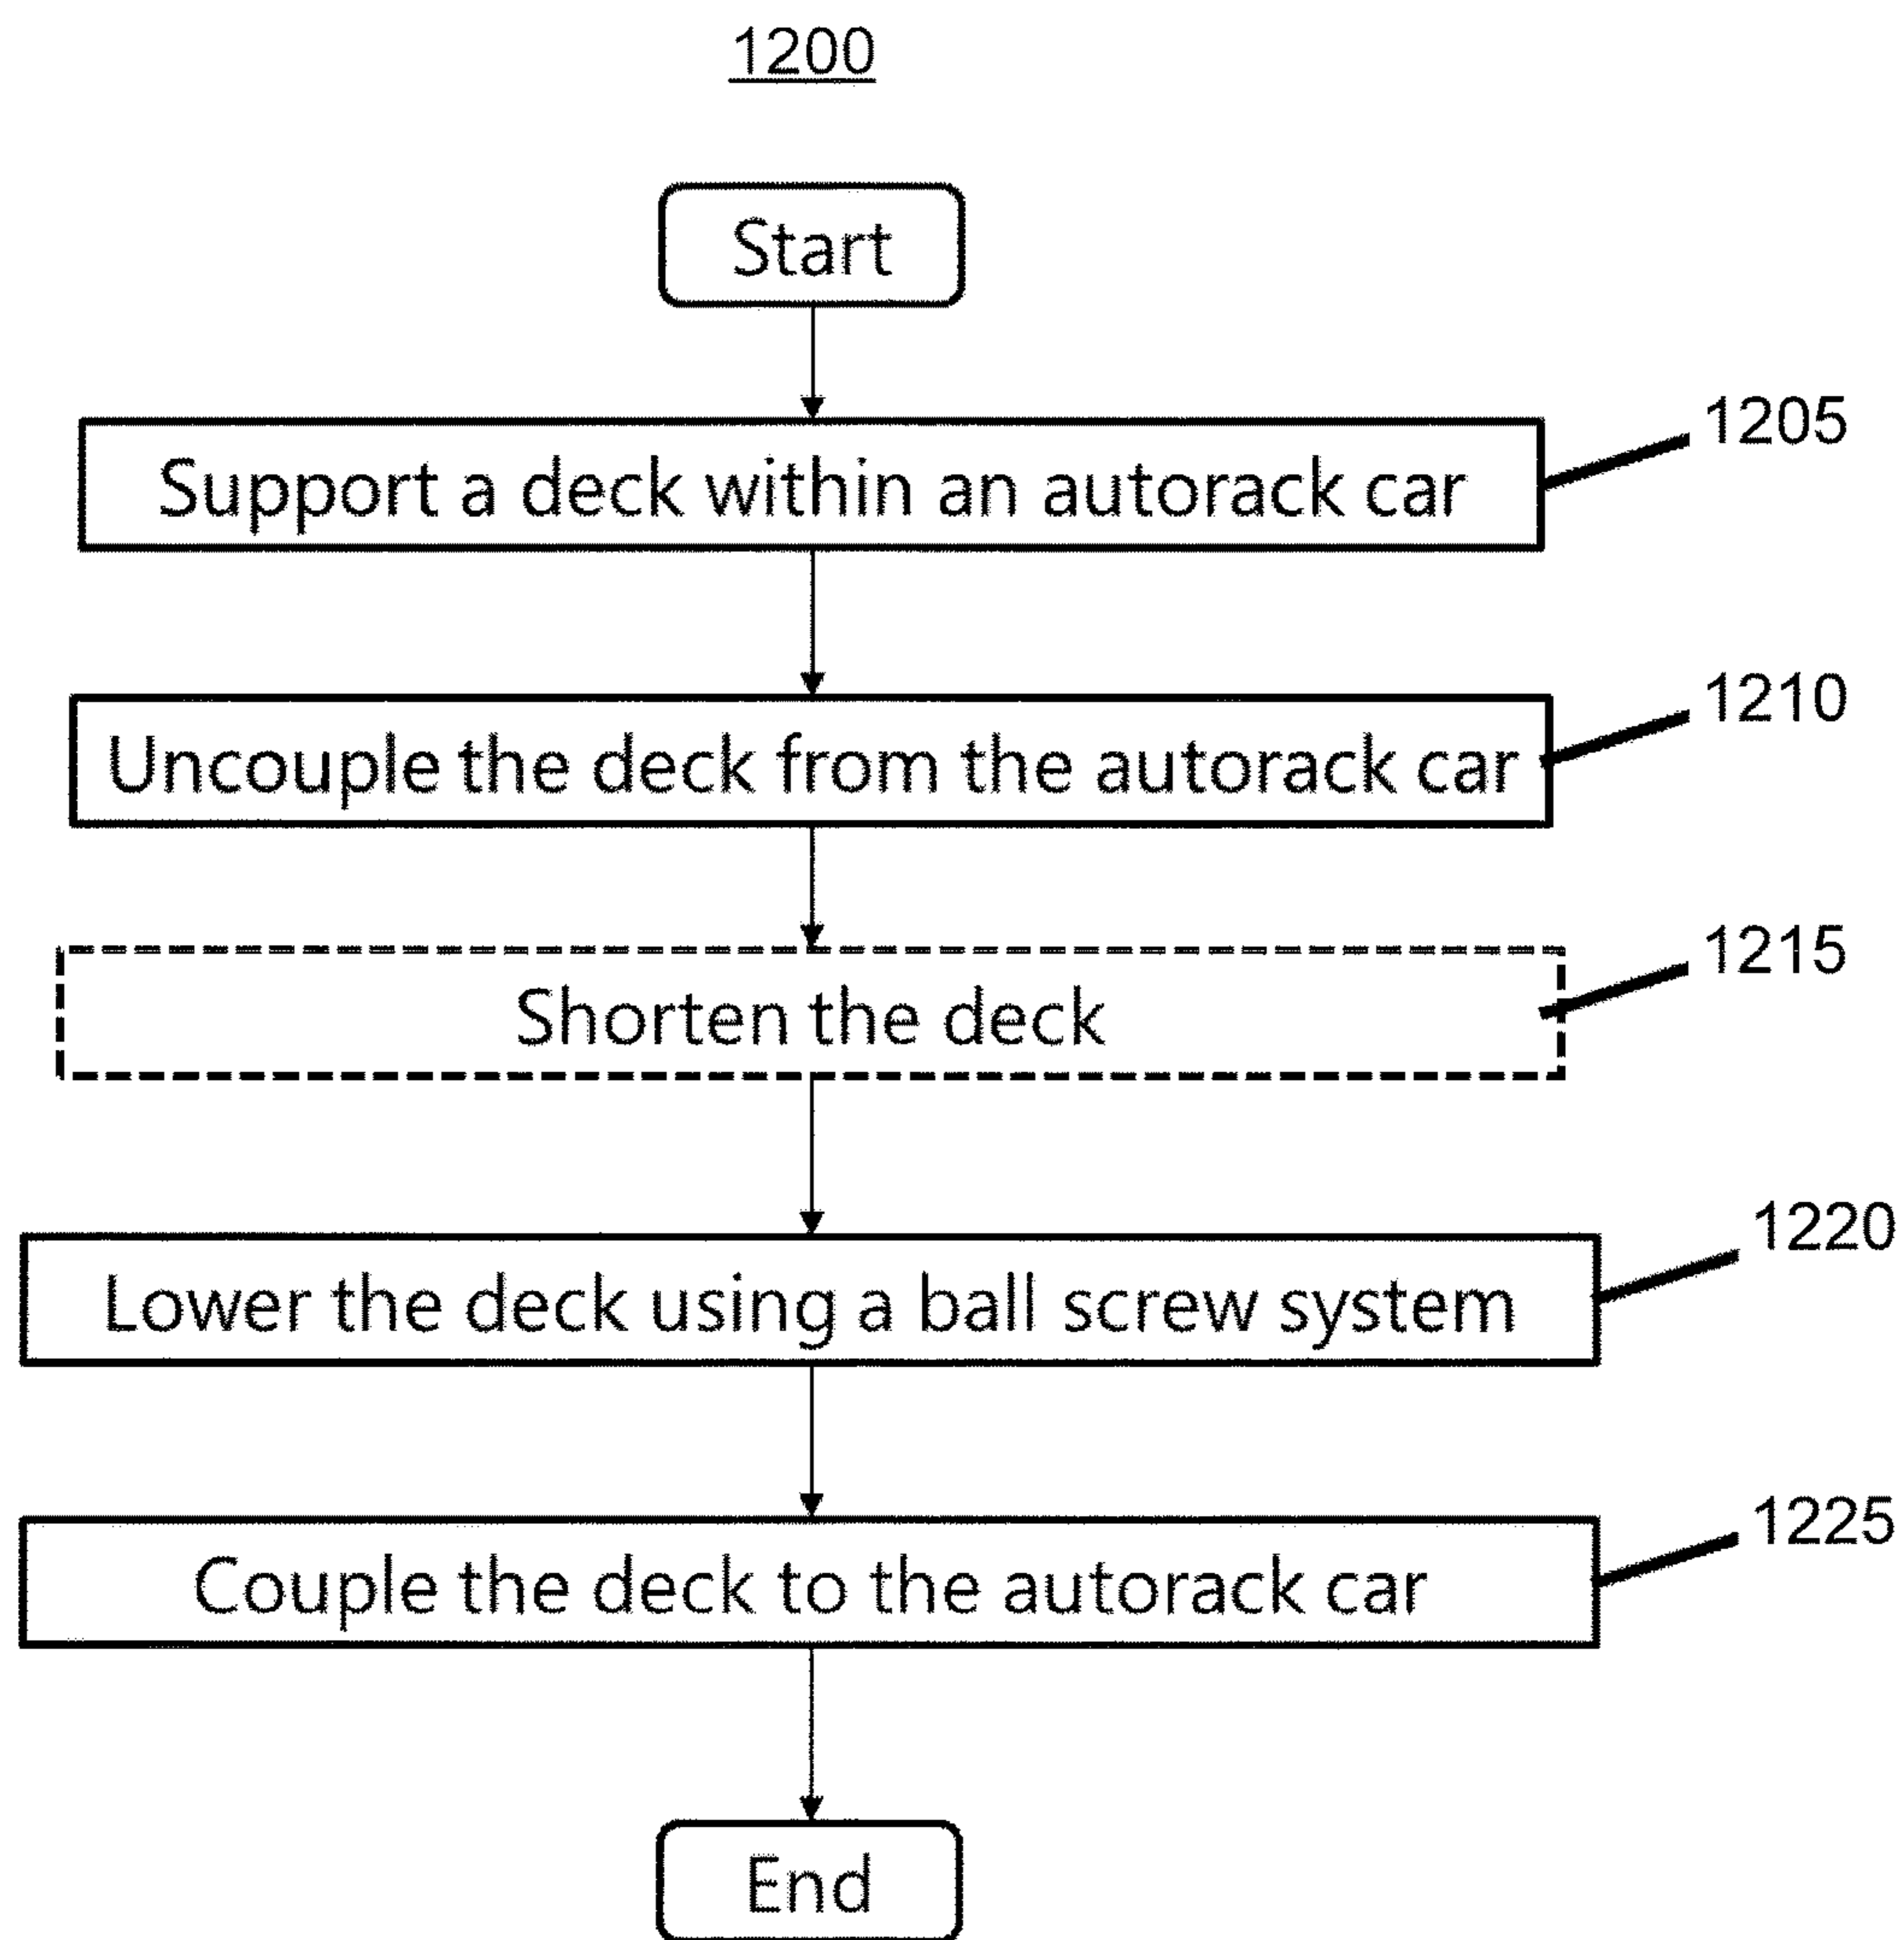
1200

Start

Support a deck within an autorack car

1205

Uncouple the deck from the autorack car

1210

Shorten the deck

1215

Lower the deck using a ball screw system

1220

Couple the deck to the autorack car

1225

End